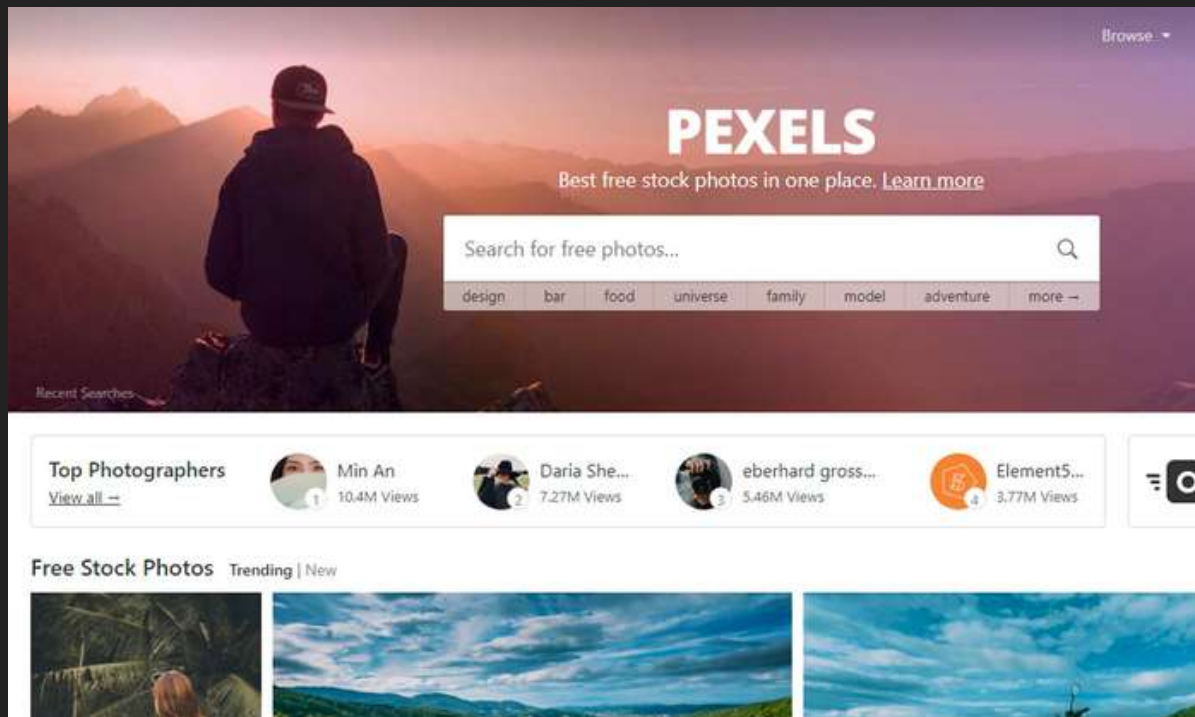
Browse

PEXELS

Best free stock photos in one place. Learn more

Search for free photos...

design | bar | food | universe | family | model | adventure | more →

Recent Searches

Top Photographers
View all →

1 Min An
10.4M Views

2 Daria She...
7.27M Views

3 eberhard gross...
5.46M Views

4 Element5...
3.77M Views

Free Stock Photos Trending | New